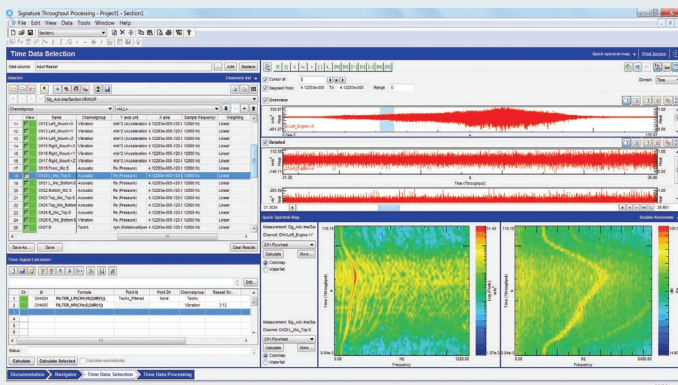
Signature Throughput Processing - Project1 - Section1

File Edit View Data Tools Window Help

Section1

Time Data Selection

Quick spectral map | Print Screen

Data source: Input Dataset | Add | Replace

Dataset | Channels list

Sig_Adv.InteSection (RotoS)

Channelgroup | <ALL>

| | View | Name | Channelgroup | Y axis unit | X axis | Sample frequency | Weighting |
|---|---|---|---|---|---|---|---|
| 13 | | CH13 Left_Mount+X | Vibration | m/s^2 (Acceleration) | 4.12203e-005:120.0 | 12800 Hz | Linear |
| 14 | | CH14 Left_Mount+Y | Vibration | m/s^2 (Acceleration) | 4.12203e-005:120.0 | 12800 Hz | Linear |
| 15 | | CH15 Left_Mount+Z | Vibration | m/s^2 (Acceleration) | 4.12203e-005:120.0 | 12800 Hz | Linear |
| 16 | | CH16 Right_Mount+X | Vibration | m/s^2 (Acceleration) | 4.12203e-005:120.0 | 12800 Hz | Linear |
| 17 | | CH17 Right_Mount+Y | Vibration | m/s^2 (Acceleration) | 4.12203e-005:120.0 | 12800 Hz | Linear |
| 18 | | CH18 Right_Mount+Z | Vibration | m/s^2 (Acceleration) | 4.12203e-005:120.0 | 12800 Hz | Linear |
| 19 | | CH19 Front_Mic S | Acoustic | Pa (Pressure) | 4.12203e-005:120.0 | 12800 Hz | Linear |
| 20 | | CH20 L_Mic_Bottom S | Acoustic | Pa (Pressure) | 4.12203e-005:120.0 | 12800 Hz | Linear |
| 21 | | CH21 L_Mic_Bottom S | Acoustic | Pa (Pressure) | 4.12203e-005:120.0 | 12800 Hz | Linear |
| 22 | | CH22 Bottom_Mic S | Acoustic | Pa (Pressure) | 4.12203e-005:120.0 | 12800 Hz | Linear |
| 23 | | CH23 Top_Mic Top S | Acoustic | Pa (Pressure) | 4.12203e-005:120.0 | 12800 Hz | Linear |
| 24 | | CH24 Top_Mic Bottom S | Acoustic | Pa (Pressure) | 4.12203e-005:120.0 | 12800 Hz | Linear |
| 25 | | CH25 R_Mic_Top S | Acoustic | Pa (Pressure) | 4.12203e-005:120.0 | 12800 Hz | Linear |
| 26 | | CH26 R_Mic_Bottom S | Acoustic | Pa (Pressure) | 4.12203e-005:120.0 | 12800 Hz | Linear |
| 27 | | CH27 E | Tacho | rpm (RotationalSpeed) | 4.12203e-005:120.0 | 12800 Hz | Linear |

Save As... | Save | Clear Results

Time Signal Calculator

| | On | Id | Formula | Point Id | Point Dir | Channelgroup | Reason for... |
|---|---|---|---|---|---|---|---|
| 1 | | CH400 | FILTER_LP(CH1;IN(28R(1)) | Tacho_Filtered | None | Tacho | |
| 2 | | CH401 | FILTER_HP(CH1;3(28R(1)) | | | Vibration | 3.12 |

Status:

Calculate | Calculate Selected | Calculate automatically

Cursor at | Segment from 4.12203e-005 To 4.12203e-005 | Range 0

Domain: Time

Overview

Detailed

Time (Throughput)

Quick Spectral Map | Double Animation

Measurement: Sig_Adv.InteSec
Channel: CH4 Left_Engine+Y

CH1 Flywheel
Calculate | More...
Colormap
Waterfall

Measurement: Sig_Adv.InteSec
Channel: CH20 L_Mic_Top S

CH1 Flywheel
Calculate | More...
Colormap
Waterfall

Time (Throughput)
Frequency
Hz

Documentation | Navigator | Time Data Selection | Time Data Processing